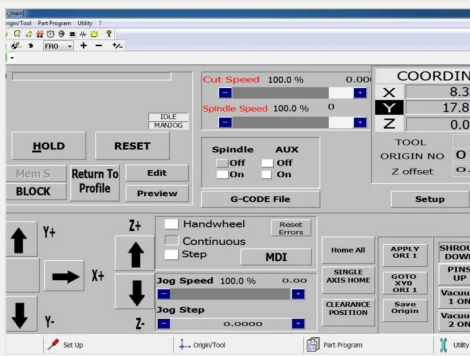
Origin/Tool Part Program Utility ?
FRO + − +⁄−

Cut Speed 100.0 % 0.00
Spindle Speed 100.0 % 0

COORDIN
X 8.3
Y 17.8
Z 0.0

IDLE
MANJOG

HOLD
RESET

Mem S
BLOCK
Return To Profile
Edit
Preview

Spindle
Off
On
AUX
Off
On

G-CODE File

TOOL
ORIGIN NO O
Z offset 0.

Setup

Y+
X+
Y-
Z+
Z-

Handwheel
Continuous
Step
Reset Errors
MDI

Jog Speed 100.0 % 0.00
Jog Step 0.0000

Home All
SINGLE AXIS HOME
CLEARANCE POSITION
APPLY ORI 1
GOTO XY0 ORI 1
Save Origin
SHROU DOWN
PINS UP
Vacuu 1 ON
Vacuu 2 ON

Set Up
Origin/Tool
Part Program
Utility